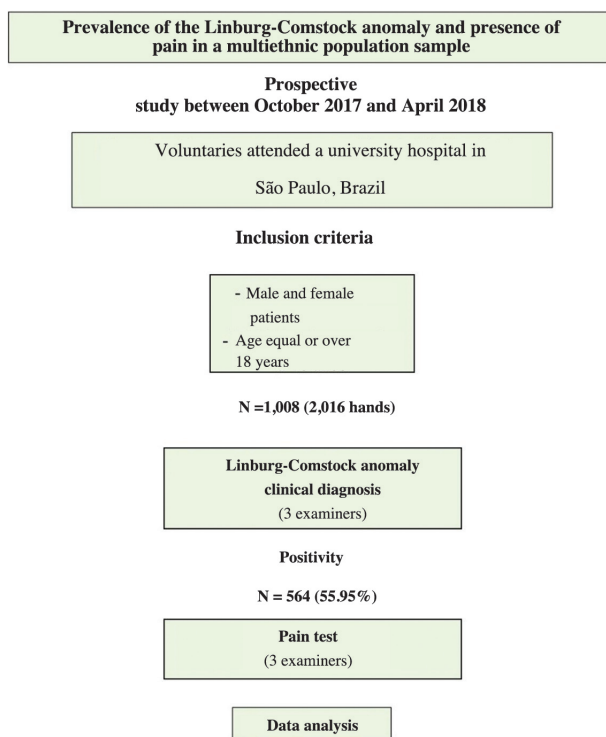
Prevalence of the Linburg-Comstock anomaly and presence of pain in a multiethnic population sample

Prospective study between October 2017 and April 2018

Voluntaries attended a university hospital in São Paulo, Brazil

Inclusion criteria

- Male and female patients
- Age equal or over 18 years

N =1,008 (2,016 hands)

Linburg-Comstock anomaly clinical diagnosis (3 examiners)

Positivity

N = 564 (55.95%)

Pain test (3 examiners)

Data analysis